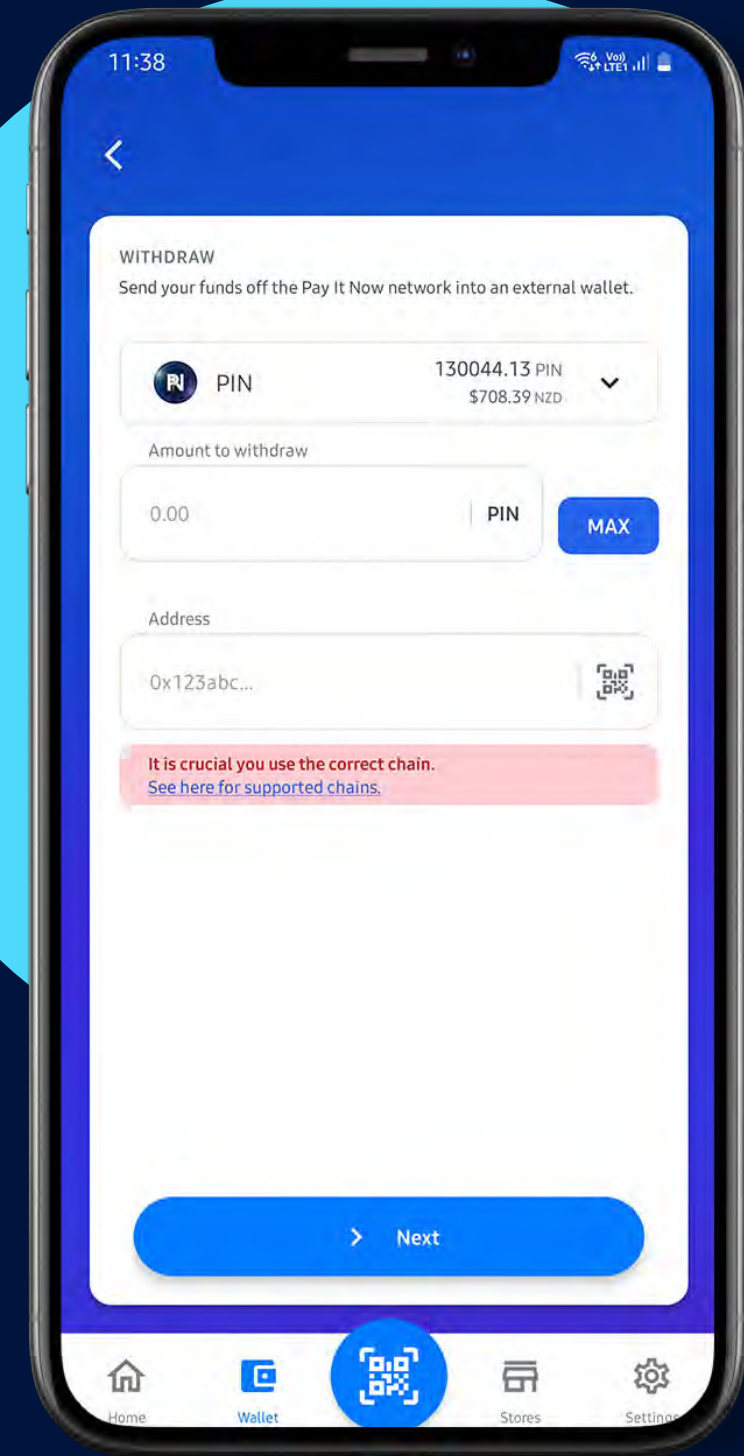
11:38

WITHDRAW
Send your funds off the Pay It Now network into an external wallet.

PIN
130044.13 PIN
$708.39 NZD

Amount to withdraw
0.00 PIN
MAX

Address
0x123abc...

It is crucial you use the correct chain.
See here for supported chains.

Next

Home
Wallet
Stores
Settings